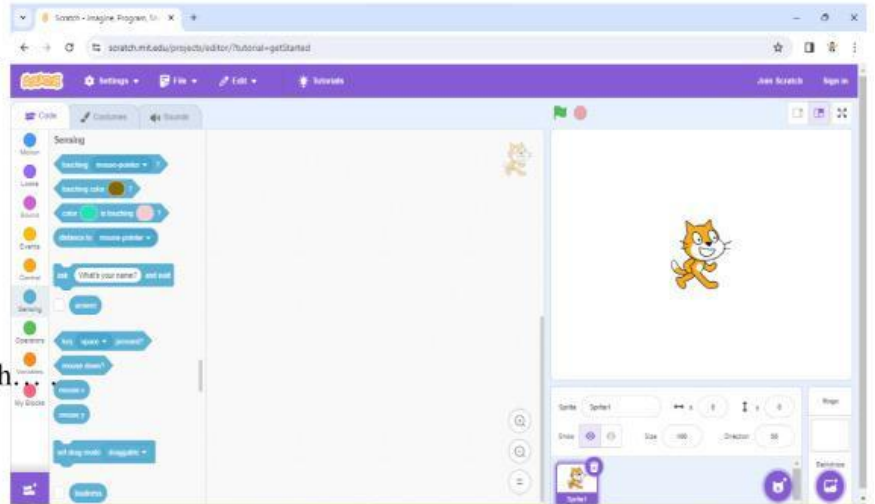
Scratch - Imagine, Program, Sh ×
scratch.mit.edu/projects/editor/?tutorial=getStarted
Scratch Settings File Edit Tutorials Join Scratch Sign in
Code Costumes Sounds
Motion
Looks
Sound
Events
Control
Sensing
Operators
Variables
My Blocks
Sensing
touching mouse-pointer ?
touching color ?
color is touching ?
distance to mouse-pointer
ask What's your name? and wait
answer
key space pressed?
mouse down?
mouse x
mouse y
set drag mode draggable
loudness
h. . . .
Sprite Sprite1 x 0 y 0
Show Size 100 Direction 90
Stage
Backdrops
Sprite1